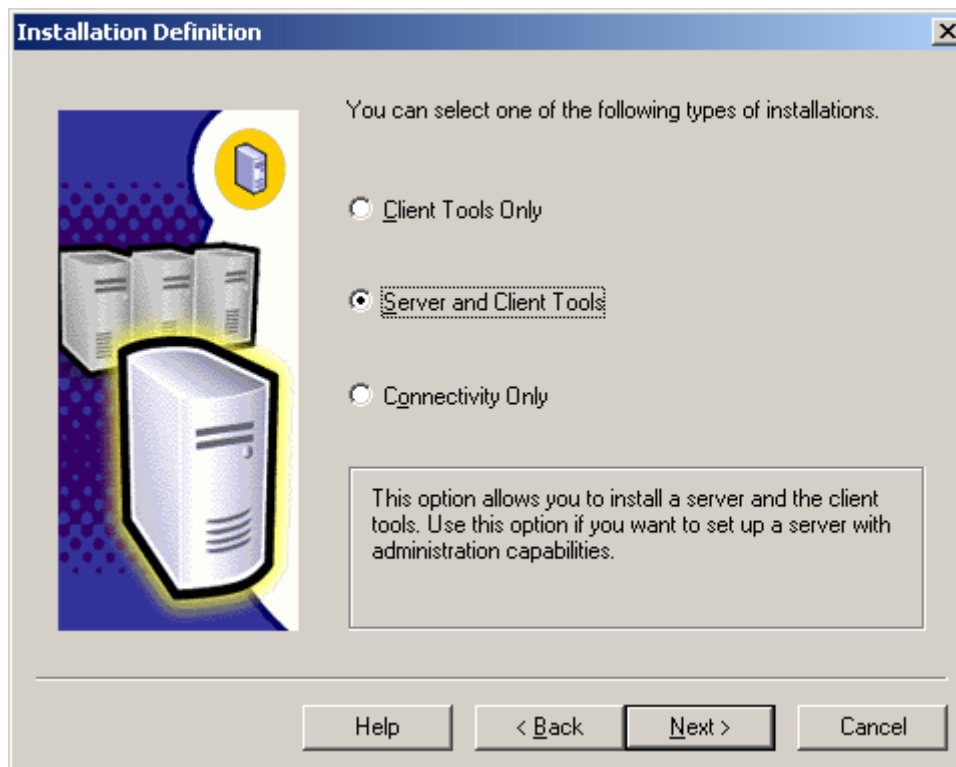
Installation Definition

You can select one of the following types of installations.

Client Tools Only

Server and Client Tools

Connectivity Only

This option allows you to install a server and the client tools. Use this option if you want to set up a server with administration capabilities.

Help

< Back

Next >

Cancel